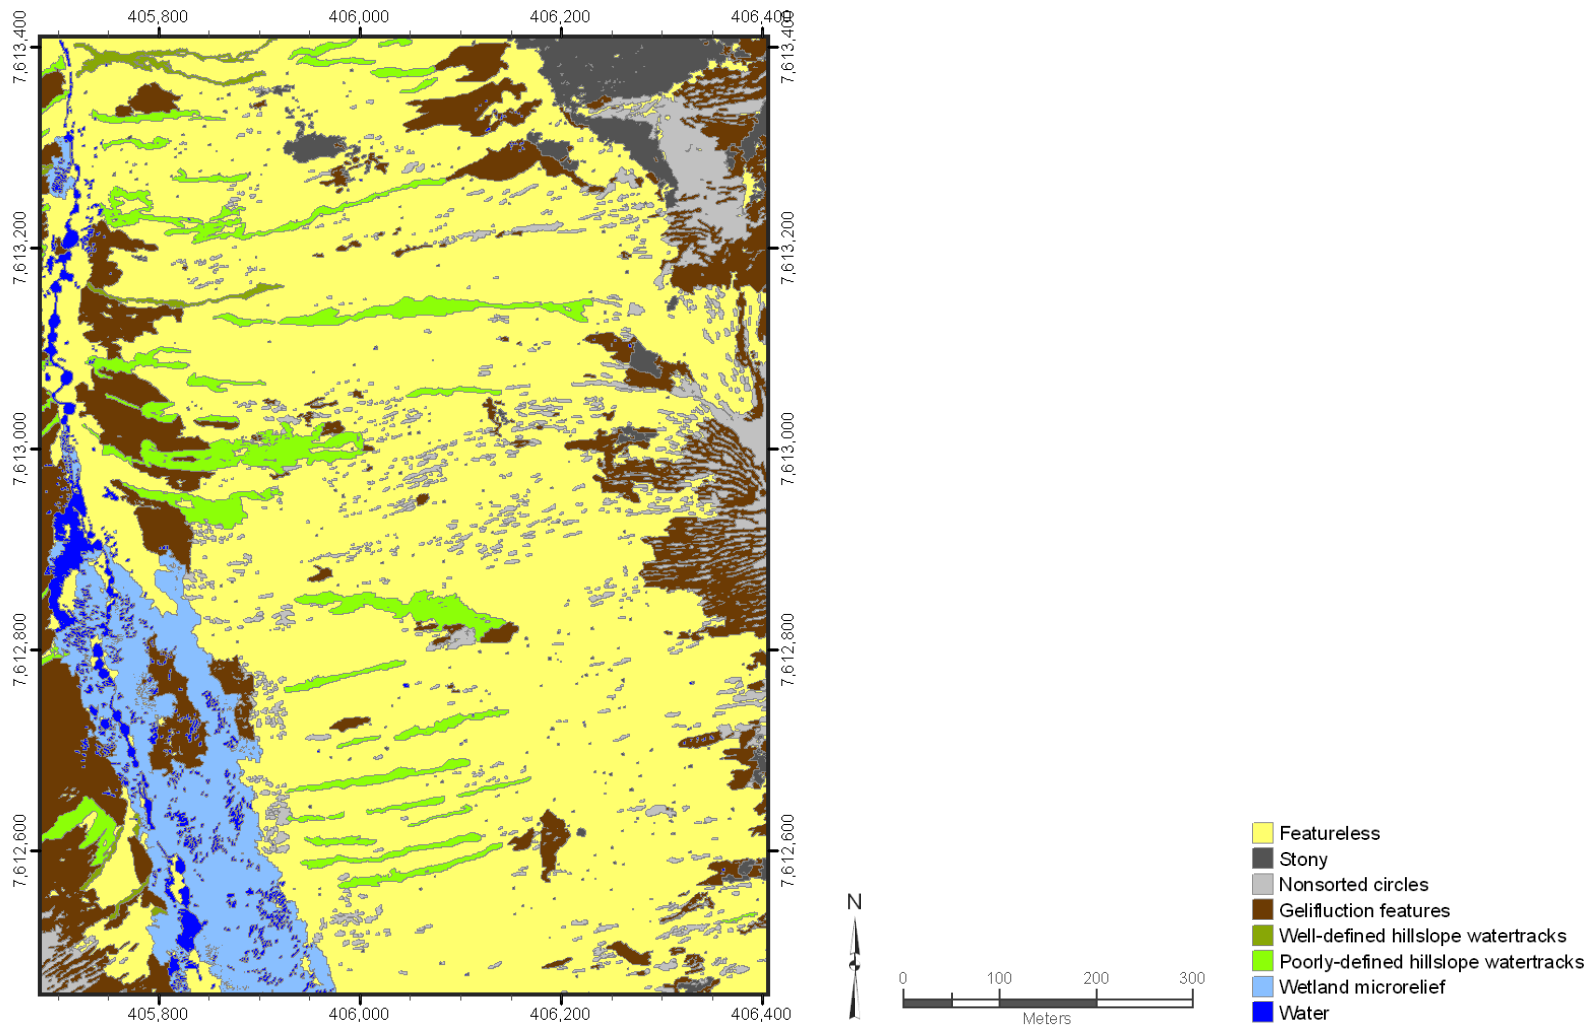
405,800
406,000
406,200
406,400

7,613,400
7,613,200
7,613,000
7,612,800
7,612,600

7,613,400
7,613,200
7,613,000
7,612,800
7,612,600

405,800
406,000
406,200
406,400

N

0
100
200
300
Meters

Featureless
Stony
Nonsorted circles
Gelifluction features
Well-defined hillslope watertracks
Poorly-defined hillslope watertracks
Wetland microrelief
Water